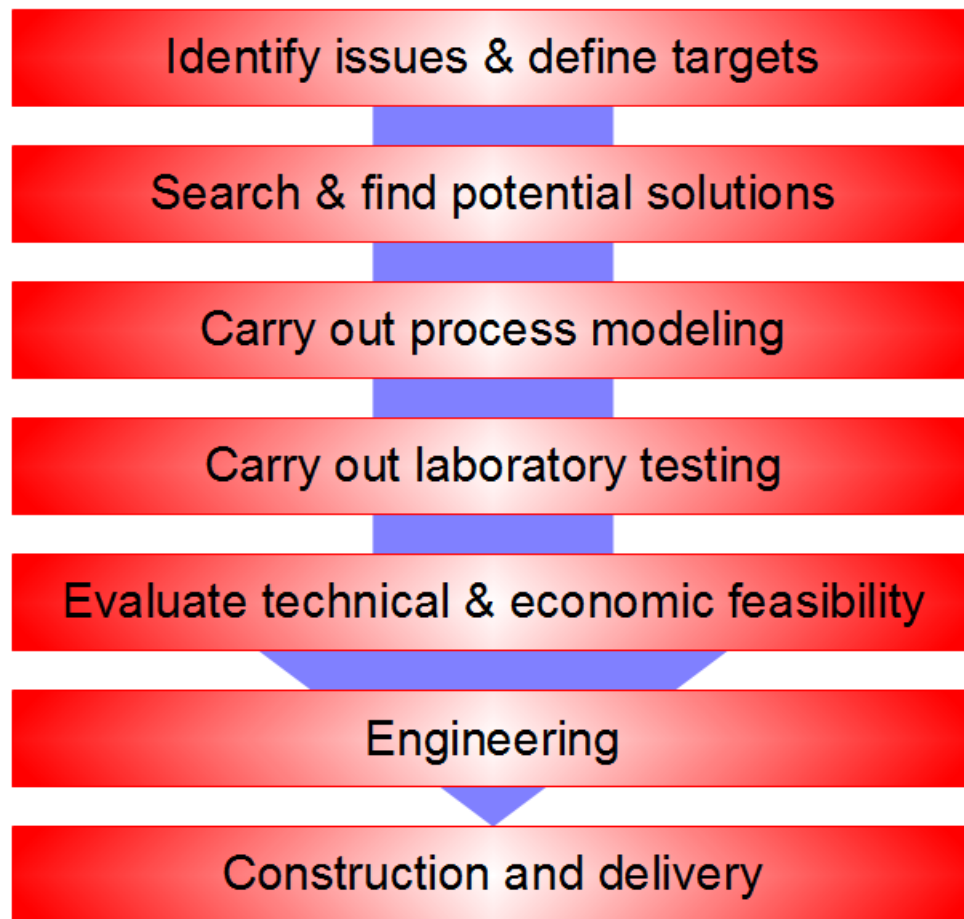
Identify issues & define targets

Search & find potential solutions

Carry out process modeling

Carry out laboratory testing

Evaluate technical & economic feasibility

Engineering

Construction and delivery